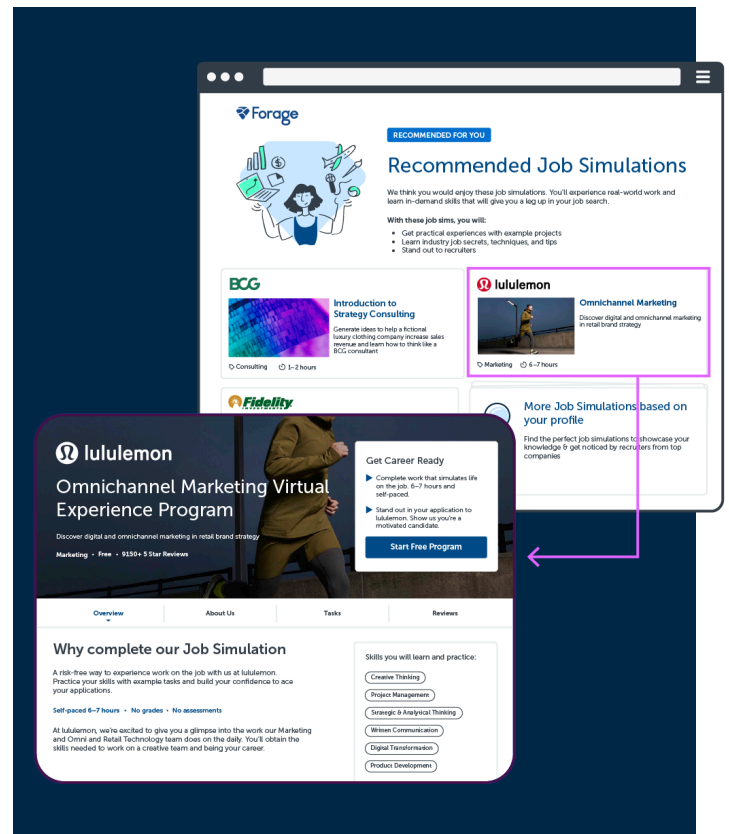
Forage

RECOMMENDED FOR YOU

Recommended Job Simulations

We think you would enjoy these job simulations. You'll experience real-world work and learn in-demand skills that will give you a leg up in your job search.

With these job sims, you will:
- Get practical experiences with example projects
- Learn industry job secrets, techniques, and tips
- Stand out to recruiters

BCG

Introduction to Strategy Consulting

Generate ideas to help a fictional luxury clothing company increase sales revenue and learn how to think like a BCG consultant

Consulting 1–2 hours

lululemon

Omnichannel Marketing

Discover digital and omnichannel marketing in retail brand strategy

Marketing 6–7 hours

Fidelity INVESTMENTS

More Job Simulations based on your profile

Find the perfect job simulations to showcase your knowledge & get noticed by recruiters from top companies

lululemon

Omnichannel Marketing Virtual Experience Program

Discover digital and omnichannel marketing in retail brand strategy

Marketing • Free • 9150+ 5 Star Reviews

Get Career Ready

Complete work that simulates life on the job. 6–7 hours and self-paced.

Stand out in your application to lululemon. Show us you're a motivated candidate.

Start Free Program

Overview | About Us | Tasks | Reviews

Why complete our Job Simulation

A risk-free way to experience work on the job with us at lululemon. Practice your skills with example tasks and build your confidence to ace your applications.

Self-paced 6–7 hours • No grades • No assessments

At lululemon, we're excited to give you a glimpse into the work our Marketing and Omni and Retail Technology team does on the daily. You'll obtain the skills needed to work on a creative team and being your career.

Skills you will learn and practice:

Creative Thinking
Project Management
Strategic & Analytical Thinking
Written Communication
Digital Transformation
Product Development